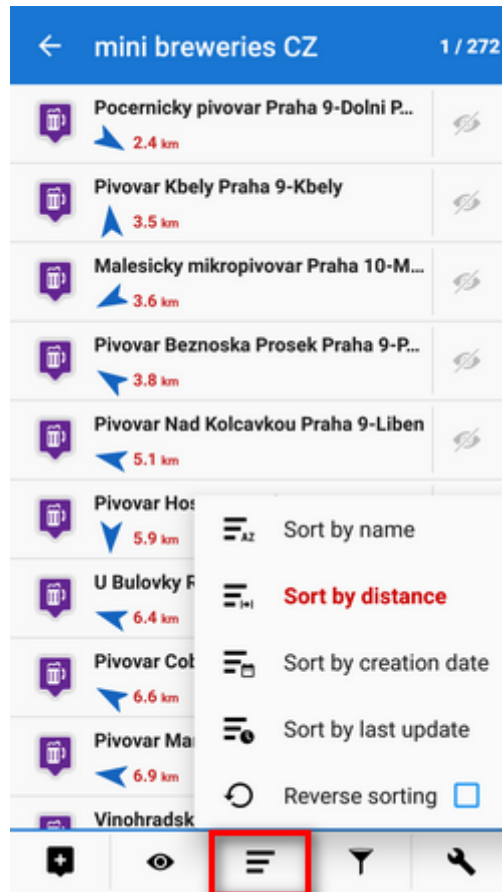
mini breweries CZ

1 / 272

Pocernicky pivovar Praha 9-Dolni P...
2.4 km

Pivovar Kbely Praha 9-Kbely
3.5 km

Malesicky mikropivovar Praha 10-M...
3.6 km

Pivovar Beznoska Prosek Praha 9-P...
3.8 km

Pivovar Nad Kolcavkou Praha 9-Liben
5.1 km

Pivovar Hos
5.9 km

U Bulovky P
6.4 km

Pivovar Cob
6.6 km

Pivovar Ma
6.9 km

Vinohradsk

Sort by name

Sort by distance

Sort by creation date

Sort by last update

Reverse sorting